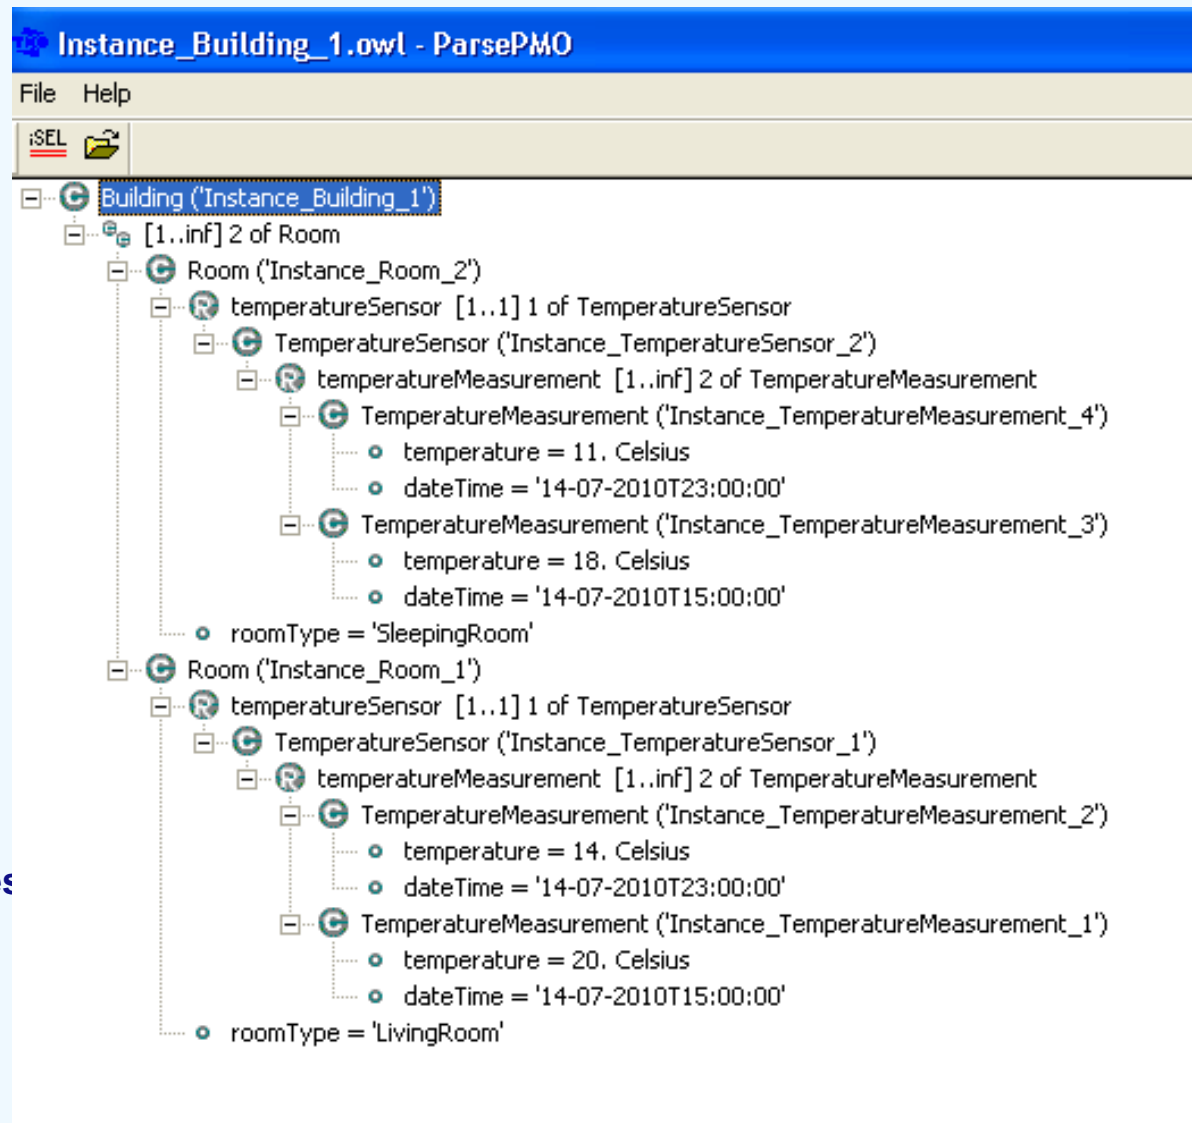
Instance_Building_1.owl - ParsePMO

File Help

iSEL

Building ('Instance_Building_1')
[1..inf] 2 of Room
Room ('Instance_Room_2')
temperatureSensor [1..1] 1 of TemperatureSensor
TemperatureSensor ('Instance_TemperatureSensor_2')
temperatureMeasurement [1..inf] 2 of TemperatureMeasurement
TemperatureMeasurement ('Instance_TemperatureMeasurement_4')
temperature = 11. Celsius
dateTime = '14-07-2010T23:00:00'
TemperatureMeasurement ('Instance_TemperatureMeasurement_3')
temperature = 18. Celsius
dateTime = '14-07-2010T15:00:00'
roomType = 'SleepingRoom'
Room ('Instance_Room_1')
temperatureSensor [1..1] 1 of TemperatureSensor
TemperatureSensor ('Instance_TemperatureSensor_1')
temperatureMeasurement [1..inf] 2 of TemperatureMeasurement
TemperatureMeasurement ('Instance_TemperatureMeasurement_2')
temperature = 14. Celsius
dateTime = '14-07-2010T23:00:00'
TemperatureMeasurement ('Instance_TemperatureMeasurement_1')
temperature = 20. Celsius
dateTime = '14-07-2010T15:00:00'
roomType = 'LivingRoom'